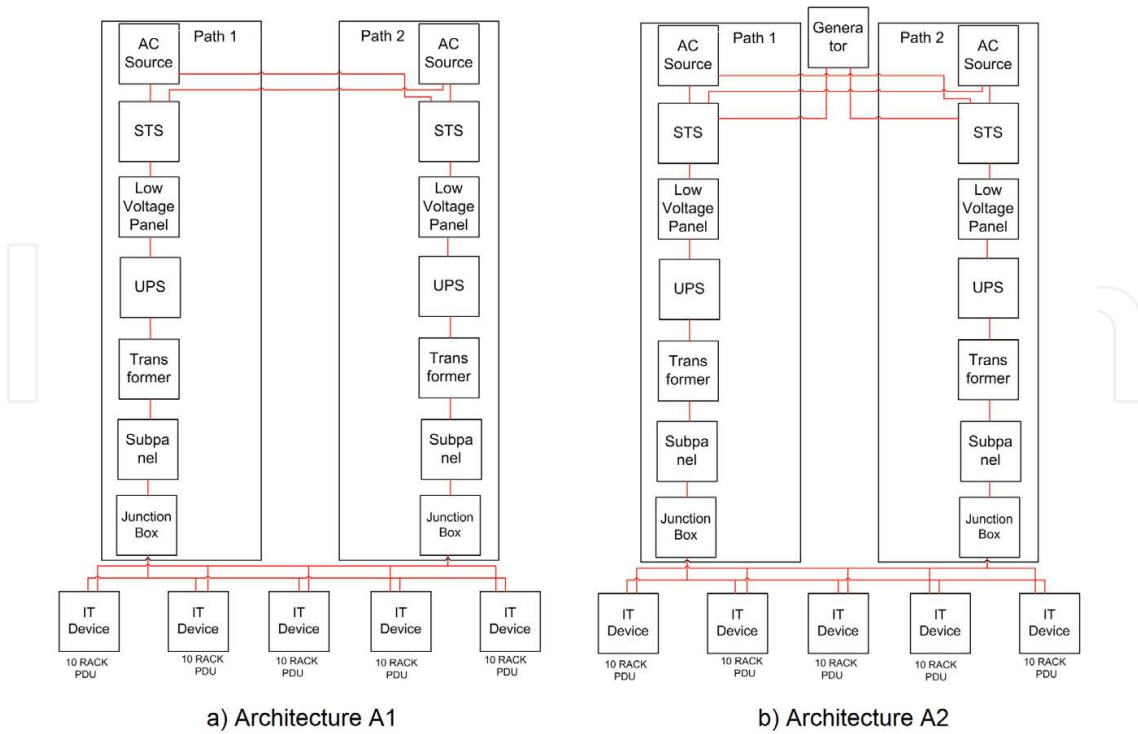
Path 1

AC Source

STS

Low Voltage Panel

UPS

Trans former

Subpa nel

Junction Box

Path 2

AC Source

STS

Low Voltage Panel

UPS

Trans former

Subpa nel

Junction Box

IT Device
10 RACK PDU

IT Device
10 RACK PDU

IT Device
10 RACK PDU

IT Device
10 RACK PDU

IT Device
10 RACK PDU

a) Architecture A1

Genera tor

Path 1

AC Source

STS

Low Voltage Panel

UPS

Trans former

Subpa nel

Junction Box

Path 2

AC Source

STS

Low Voltage Panel

UPS

Trans former

Subpa nel

Junction Box

IT Device
10 RACK PDU

IT Device
10 RACK PDU

IT Device
10 RACK PDU

IT Device
10 RACK PDU

IT Device
10 RACK PDU

b) Architecture A2